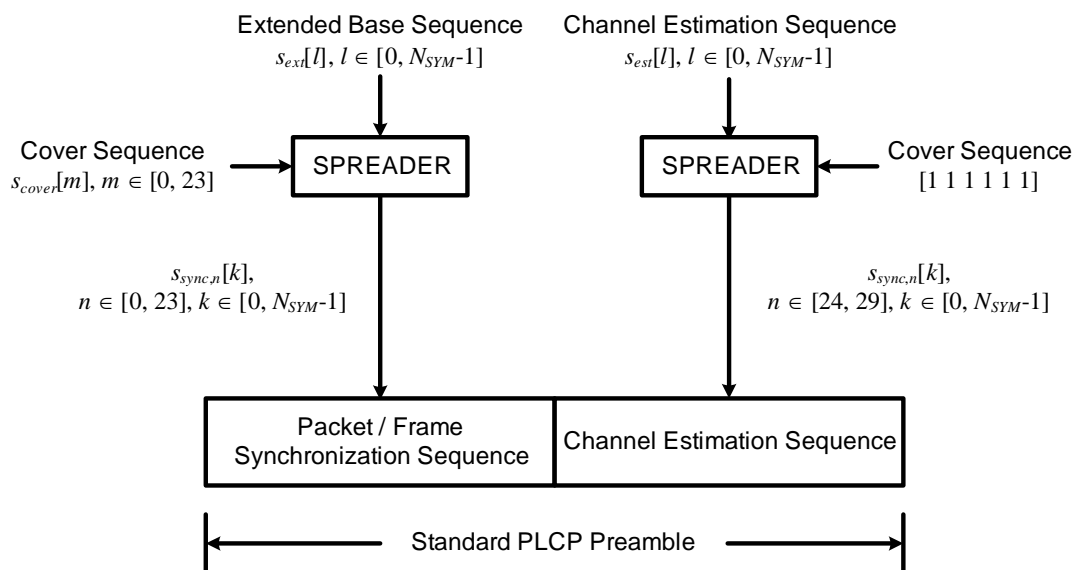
Extended Base Sequence
$s_{ext}[l]$, $l \in [0, N_{SYM}\text{-}1]$

Channel Estimation Sequence
$s_{est}[l]$, $l \in [0, N_{SYM}\text{-}1]$

Cover Sequence
$s_{cover}[m]$, $m \in [0, 23]$

SPREADER

SPREADER

Cover Sequence
[1 1 1 1 1 1]

$s_{sync,n}[k]$,
$n \in [0, 23]$, $k \in [0, N_{SYM}\text{-}1]$

$s_{sync,n}[k]$,
$n \in [24, 29]$, $k \in [0, N_{SYM}\text{-}1]$

| Packet / Frame Synchronization Sequence | Channel Estimation Sequence |
|---|---|

Standard PLCP Preamble